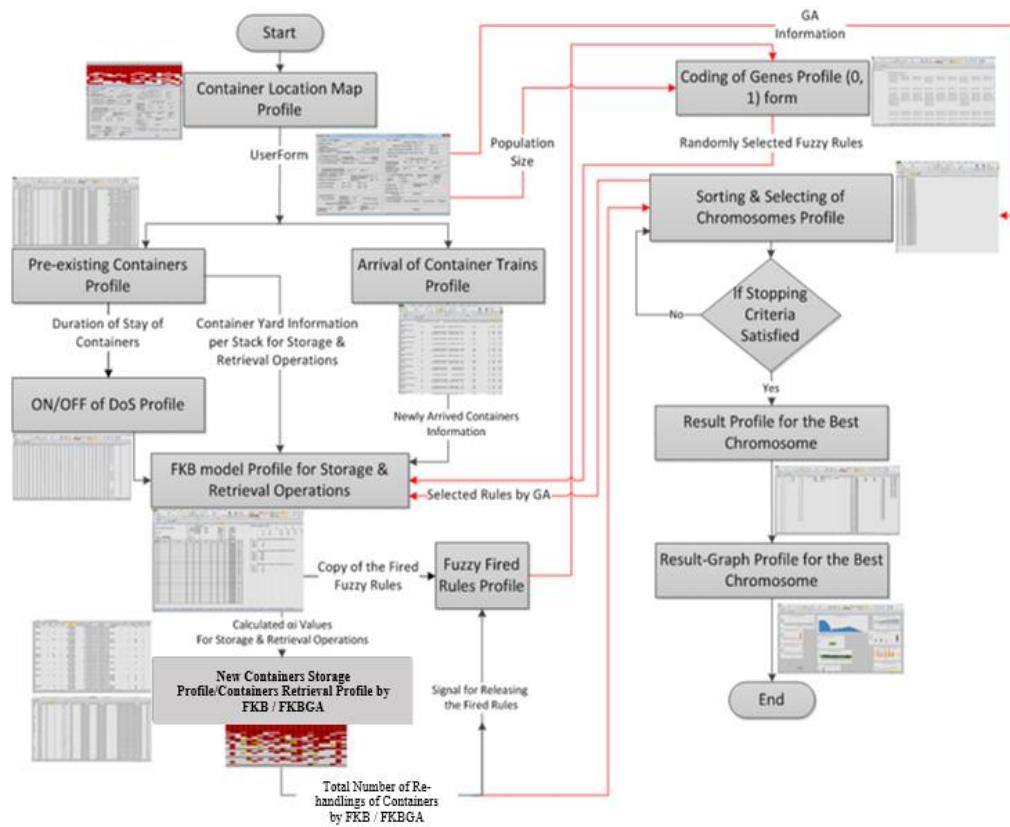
Start

Container Location Map Profile

UserForm

GA Information

Population Size

Coding of Genes Profile (0, 1) form

Randomly Selected Fuzzy Rules

Sorting & Selecting of Chromosomes Profile

If Stopping Criteria Satisfied

No

Yes

Pre-existing Containers Profile

Arrival of Container Trains Profile

Duration of Stay of Containers

Container Yard Information per Stack for Storage & Retrieval Operations

ON/OFF of DoS Profile

Newly Arrived Containers Information

FKB model Profile for Storage & Retrieval Operations

Selected Rules by GA

Result Profile for the Best Chromosome

Copy of the Fired Fuzzy Rules

Fuzzy Fired Rules Profile

Result-Graph Profile for the Best Chromosome

Calculated σi Values For Storage & Retrieval Operations

New Containers Storage Profile/Containers Retrieval Profile by FKB / FKBGA

Signal for Releasing the Fired Rules

End

Total Number of Rehandlings of Containers by FKB / FKBGA